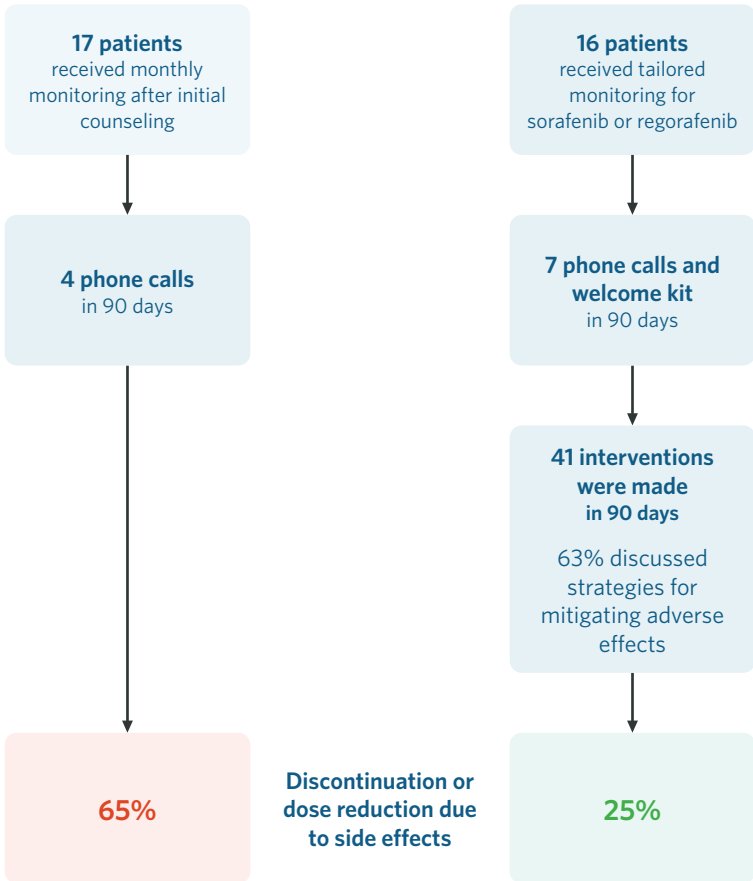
**17 patients**
received monthly monitoring after initial counseling

**4 phone calls**
in 90 days

**16 patients**
received tailored monitoring for sorafenib or regorafenib

**7 phone calls and welcome kit**
in 90 days

**41 interventions were made in 90 days**

63% discussed strategies for mitigating adverse effects

65%

**Discontinuation or dose reduction due to side effects**

25%